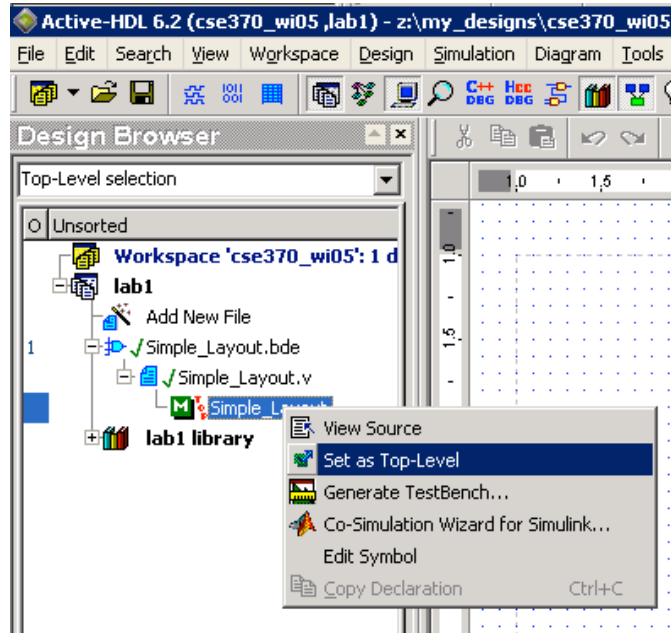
Active-HDL 6.2 (cse370_wi05 ,lab1) - z:\my_designs\cse370_wi05

File Edit Search View Workspace Design Simulation Diagram Tools

Design Browser

Top-Level selection

O Unsorted

Workspace 'cse370_wi05': 1 d

lab1

Add New File

1 Simple_Layout.bde

Simple_Layout.v

Simple_Layout

lab1 library

View Source

Set as Top-Level

Generate TestBench...

Co-Simulation Wizard for Simulink...

Edit Symbol

Copy Declaration Ctrl+C

1,0 1,5

1,0

1,5